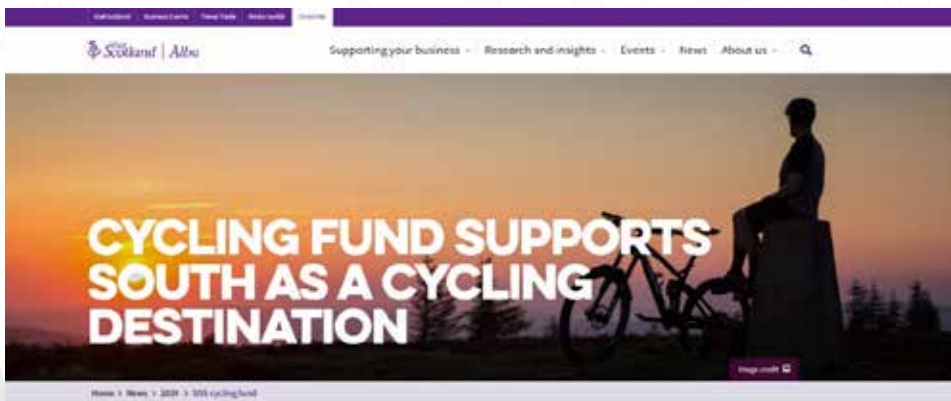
Visit Scotland | Business Events | Travel Trade | Media Centre | Corporate

VisitScotland | Alba

Supporting your business · Research and insights · Events · News · About us ·

CYCLING FUND SUPPORTS SOUTH AS A CYCLING DESTINATION

Image credit

Home > News > 2020 > SOS cycling fund